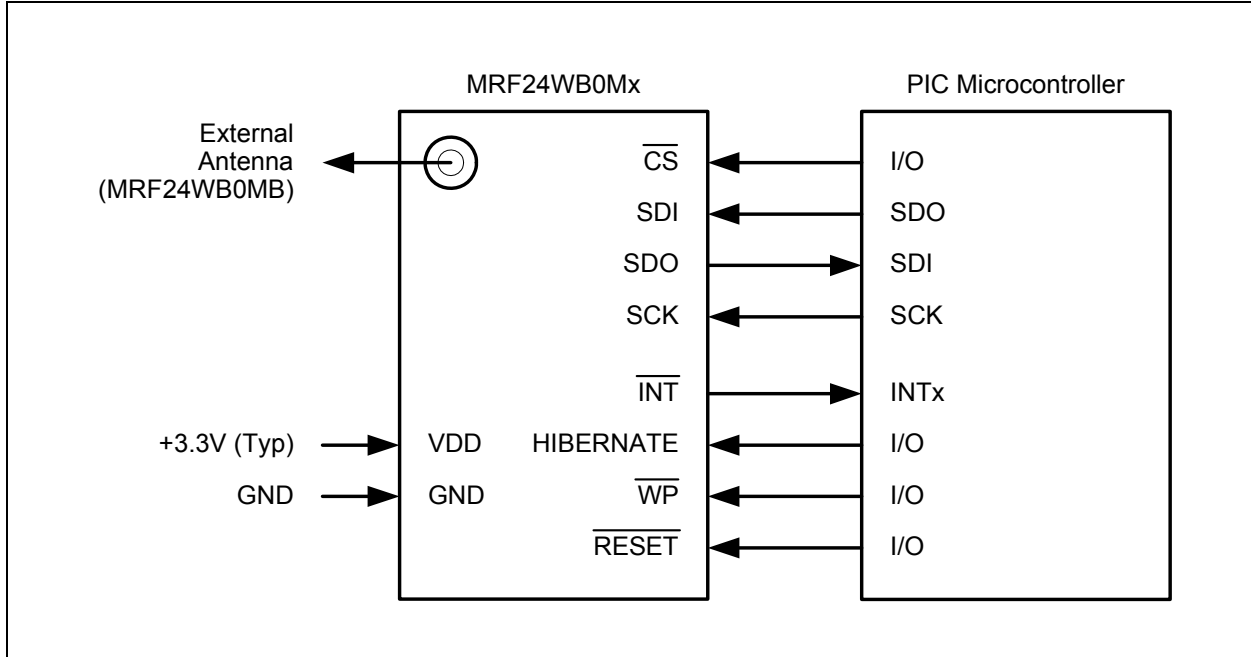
MRF24WB0Mx

PIC Microcontroller

External Antenna (MRF24WB0MB)

$\overline{CS}$
SDI
SDO
SCK
$\overline{INT}$
VDD
HIBERNATE
GND
$\overline{WP}$
$\overline{RESET}$

I/O
SDO
SDI
SCK
INTx
I/O
I/O
I/O

+3.3V (Typ)
GND